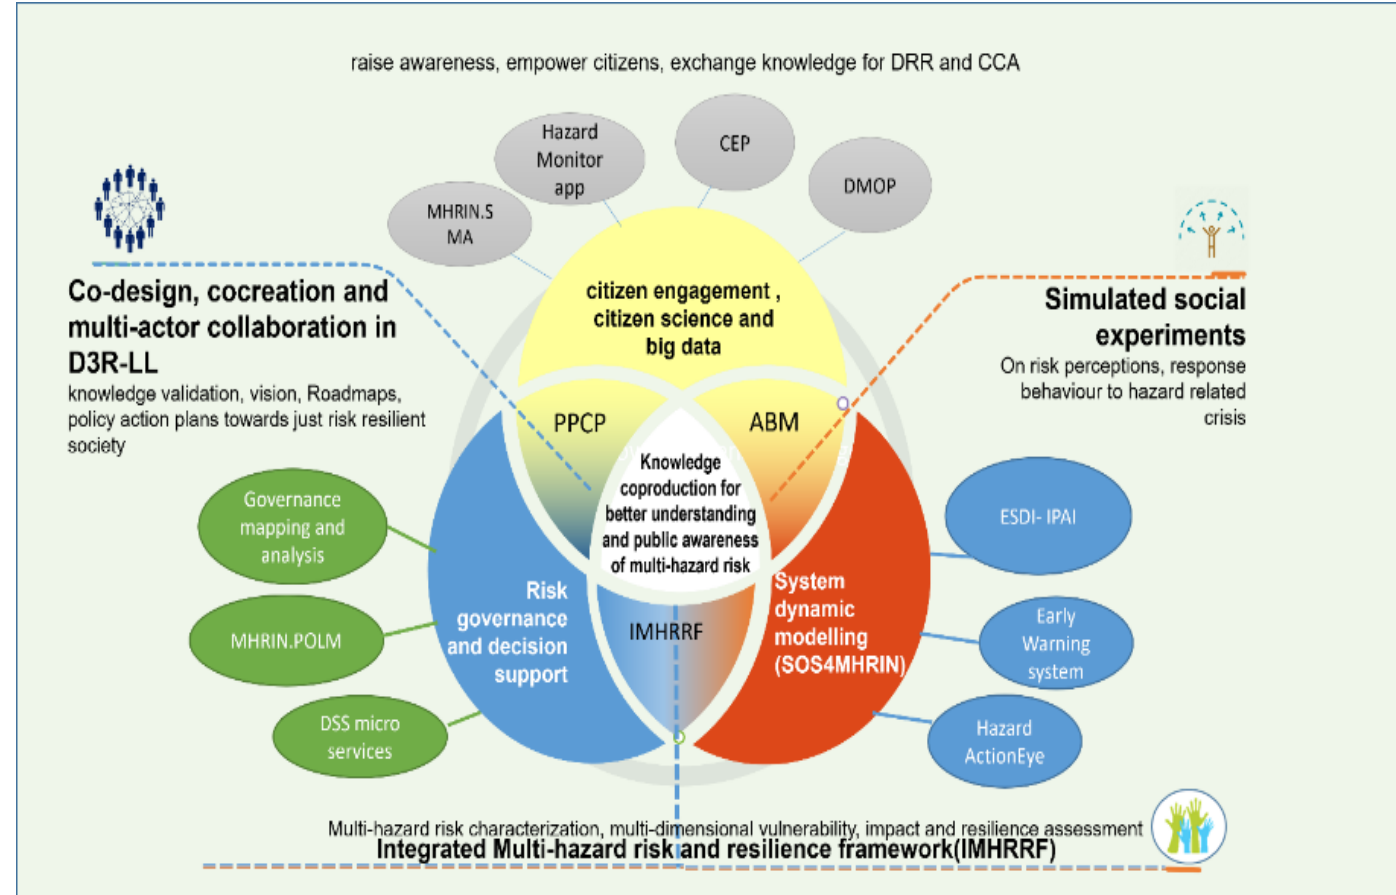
raise awareness, empower citizens, exchange knowledge for DRR and CCA

Hazard Monitor app

CEP

DMOP

MHRIN.SMA

Co-design, cocreation and multi-actor collaboration in D3R-LL

knowledge validation, vision, Roadmaps, policy action plans towards just risk resilient society

citizen engagement , citizen science and big data

Simulated social experiments

On risk perceptions, response behaviour to hazard related crisis

PPCP

ABM

Knowledge coproduction for better understanding and public awareness of multi-hazard risk

Governance mapping and analysis

ESDI- IPAI

Risk governance and decision support

MHRIN.POLM

IMHRRF

System dynamic modelling (SOS4MHRIN)

Early Warning system

DSS micro services

Hazard ActionEye

Multi-hazard risk characterization, multi-dimensional vulnerability, impact and resilience assessment

Integrated Multi-hazard risk and resilience framework(IMHRRF)